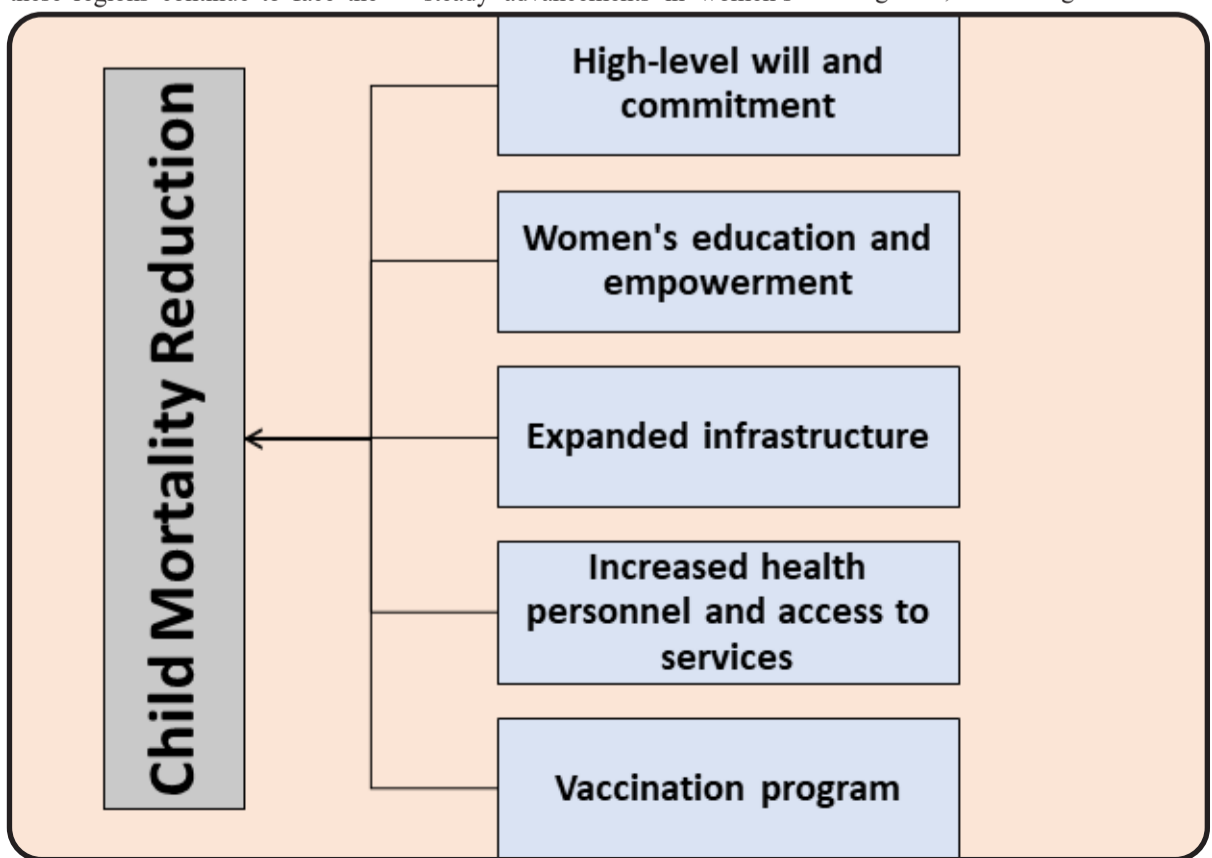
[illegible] regions continue to face the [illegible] steady advancements in women's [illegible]

Child Mortality Reduction

High-level will and commitment

Women's education and empowerment

Expanded infrastructure

Increased health personnel and access to services

Vaccination program